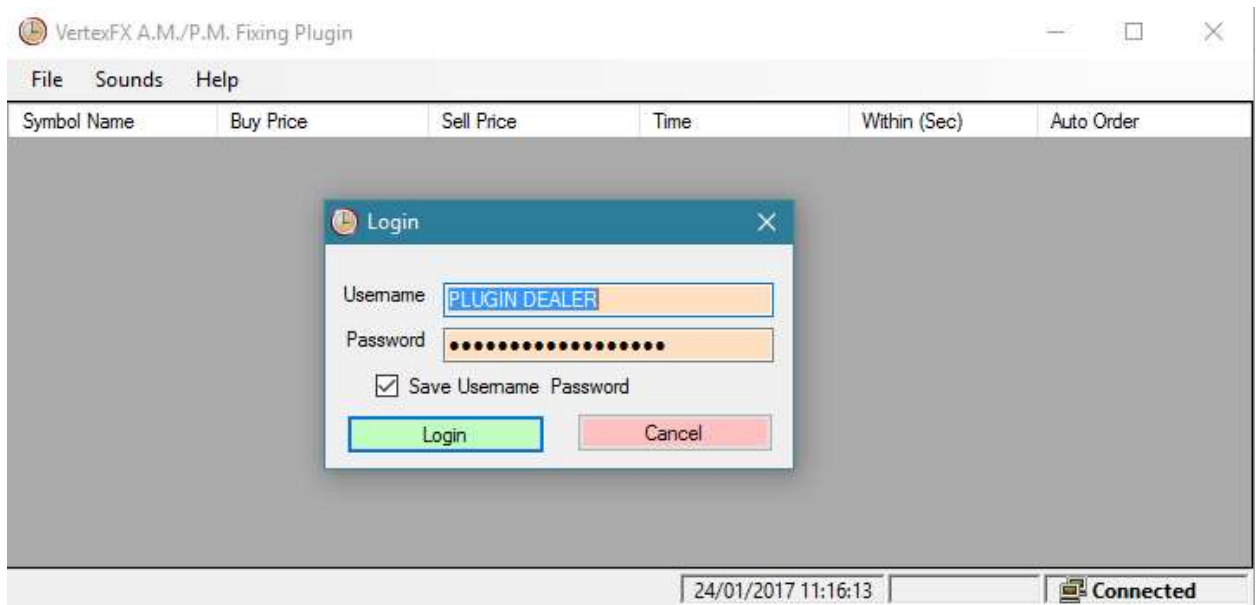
VertexFX A.M./P.M. Fixing Plugin

File Sounds Help

| Symbol Name | Buy Price | Sell Price | Time | Within (Sec) | Auto Order |
|---|---|---|---|---|---|

Login

Username PLUGIN DEALER

Password ••••••••••••••••••

Save Username Password

Login Cancel

24/01/2017 11:16:13 Connected